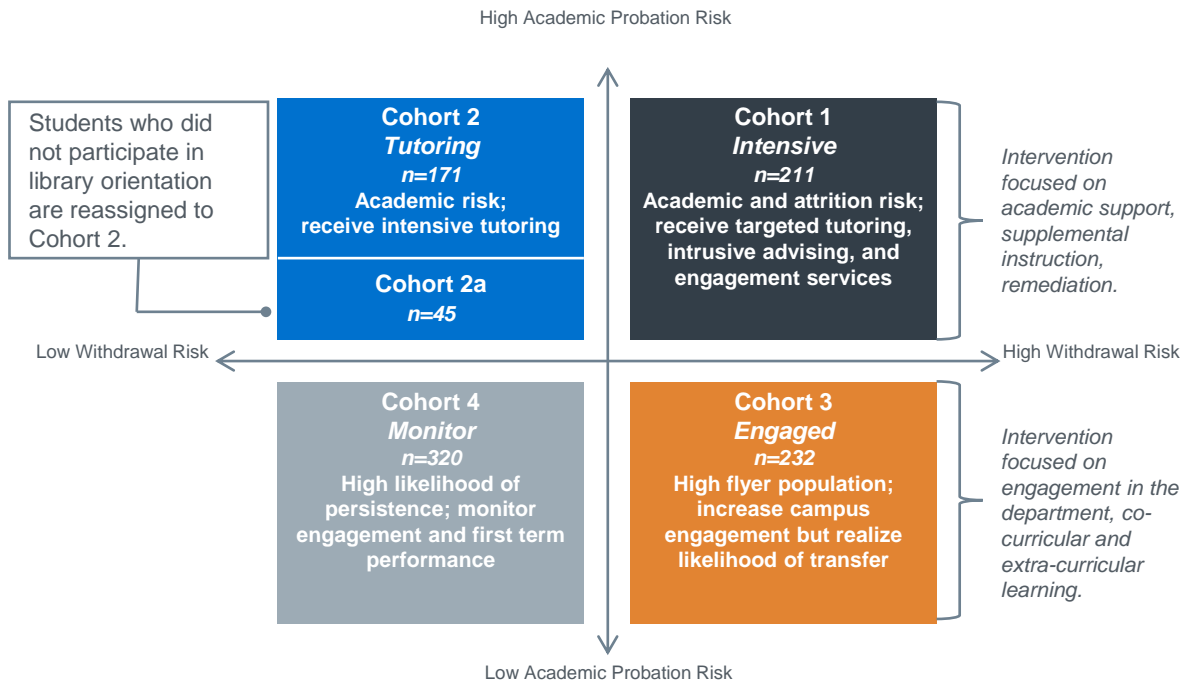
High Academic Probation Risk

Students who did not participate in library orientation are reassigned to Cohort 2.

Cohort 2
*Tutoring*
*n=171*
Academic risk; receive intensive tutoring

Cohort 2a
*n=45*

Cohort 1
*Intensive*
*n=211*
Academic and attrition risk; receive targeted tutoring, intrusive advising, and engagement services

*Intervention focused on academic support, supplemental instruction, remediation.*

Low Withdrawal Risk

High Withdrawal Risk

Cohort 4
*Monitor*
*n=320*
High likelihood of persistence; monitor engagement and first term performance

Cohort 3
*Engaged*
*n=232*
High flyer population; increase campus engagement but realize likelihood of transfer

*Intervention focused on engagement in the department, co-curricular and extra-curricular learning.*

Low Academic Probation Risk